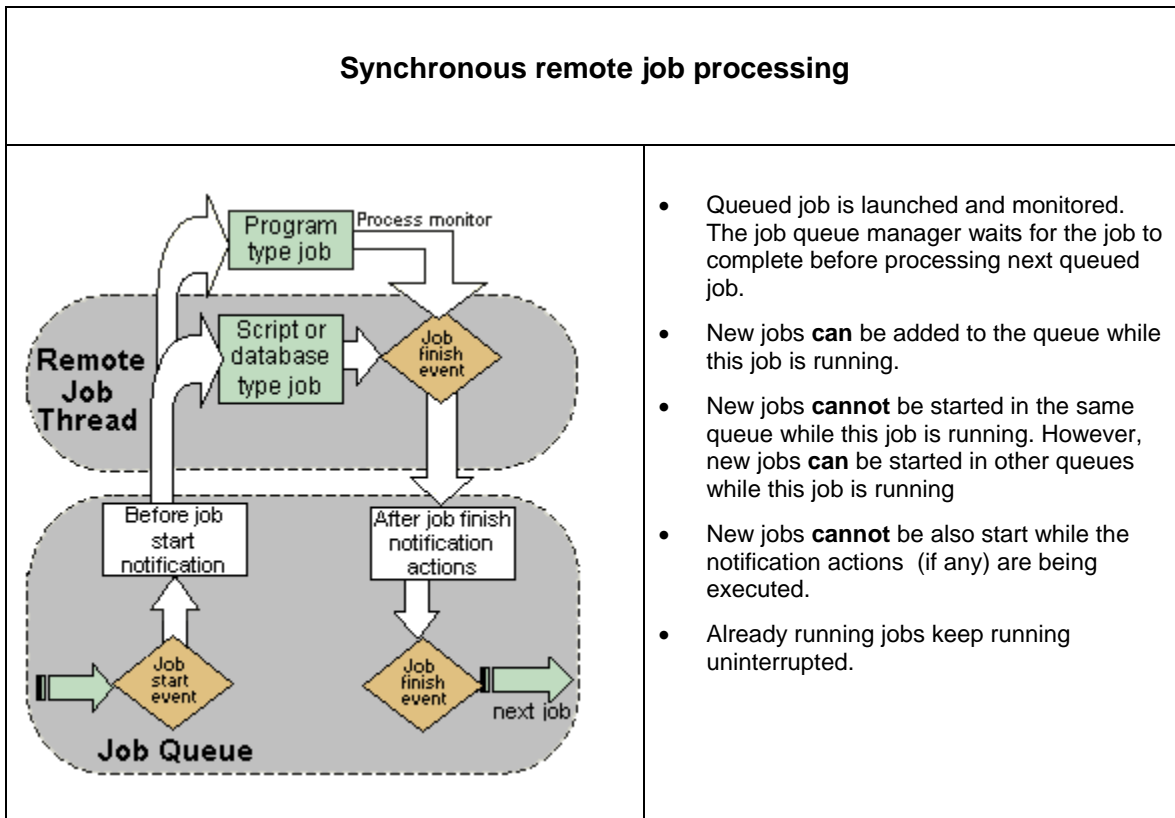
| Synchronous remote job processing | |
|---|---|
| Program type job<br>Process monitor<br>Remote Job Thread<br>Script or database type job<br>Job finish event<br>Before job start notification<br>After job finish notification actions<br>Job start event<br>Job finish event<br>next job<br>Job Queue | • Queued job is launched and monitored. The job queue manager waits for the job to complete before processing next queued job.<br>• New jobs **can** be added to the queue while this job is running.<br>• New jobs **cannot** be started in the same queue while this job is running. However, new jobs **can** be started in other queues while this job is running<br>• New jobs **cannot** be also start while the notification actions (if any) are being executed.<br>• Already running jobs keep running uninterrupted. |